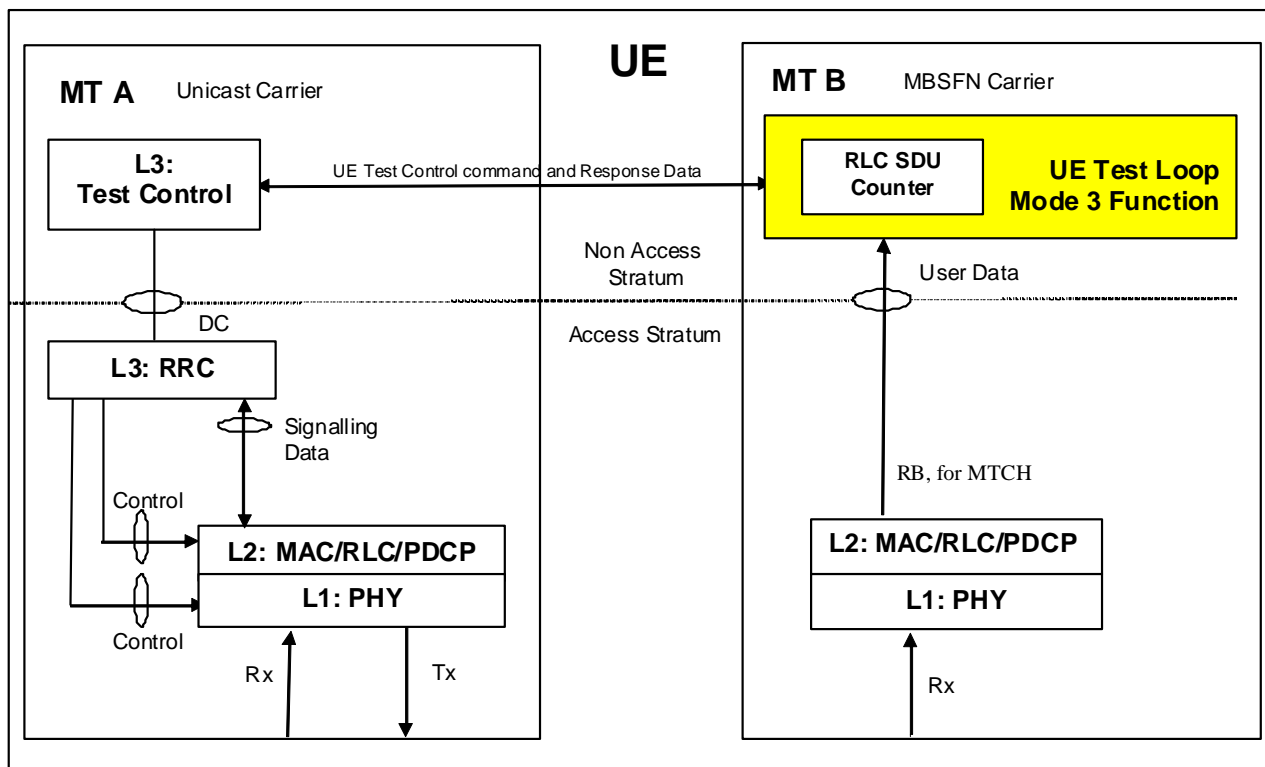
UE

MT A Unicast Carrier

L3:
Test Control

UE Test Control command and Response Data

MT B MBSFN Carrier

RLC SDU
Counter

UE Test Loop
Mode 3 Function

Non Access
Stratum

User Data

DC

Access Stratum

L3: RRC

Signalling
Data

Control

RB, for MTCH

L2: MAC/RLC/PDCP

L1: PHY

Control

Rx

Tx

L2: MAC/RLC/PDCP

L1: PHY

Rx